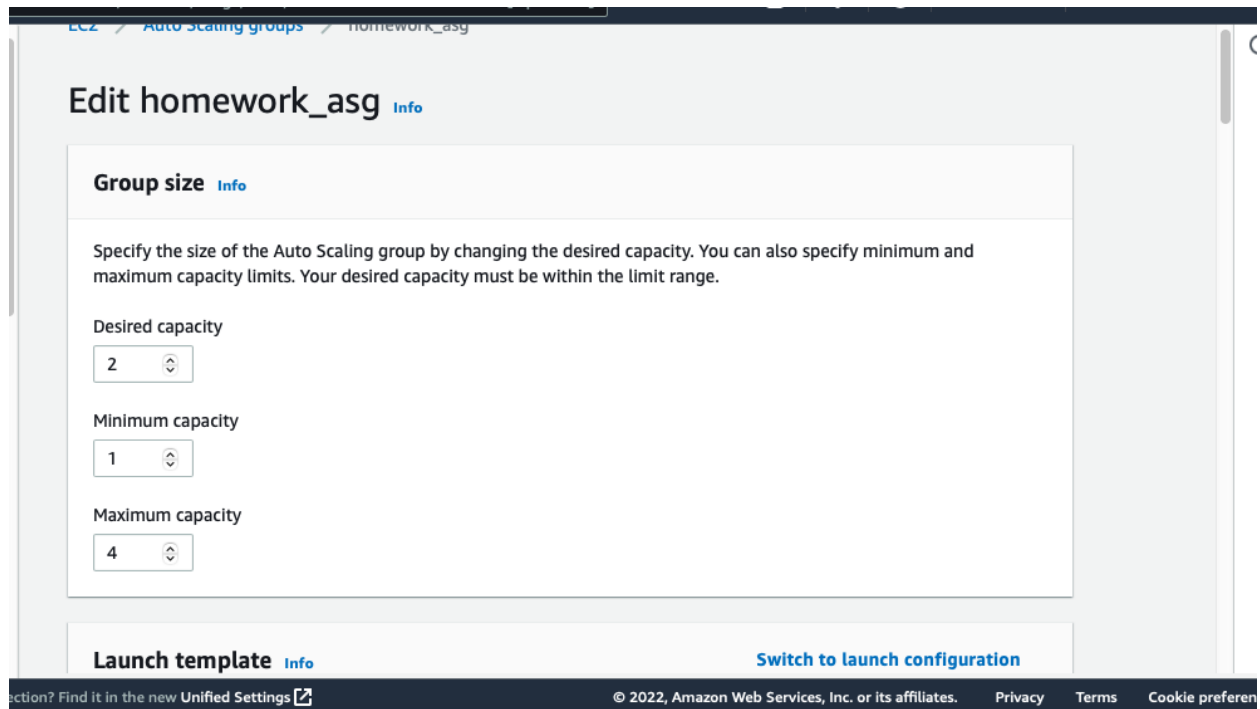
EC2 > Auto Scaling groups > homework_asg

Edit homework_asg Info

Group size Info

Specify the size of the Auto Scaling group by changing the desired capacity. You can also specify minimum and maximum capacity limits. Your desired capacity must be within the limit range.

Desired capacity

2

Minimum capacity

1

Maximum capacity

4

Launch template Info

Switch to launch configuration

ection? Find it in the new Unified Settings

© 2022, Amazon Web Services, Inc. or its affiliates. Privacy Terms Cookie preferen